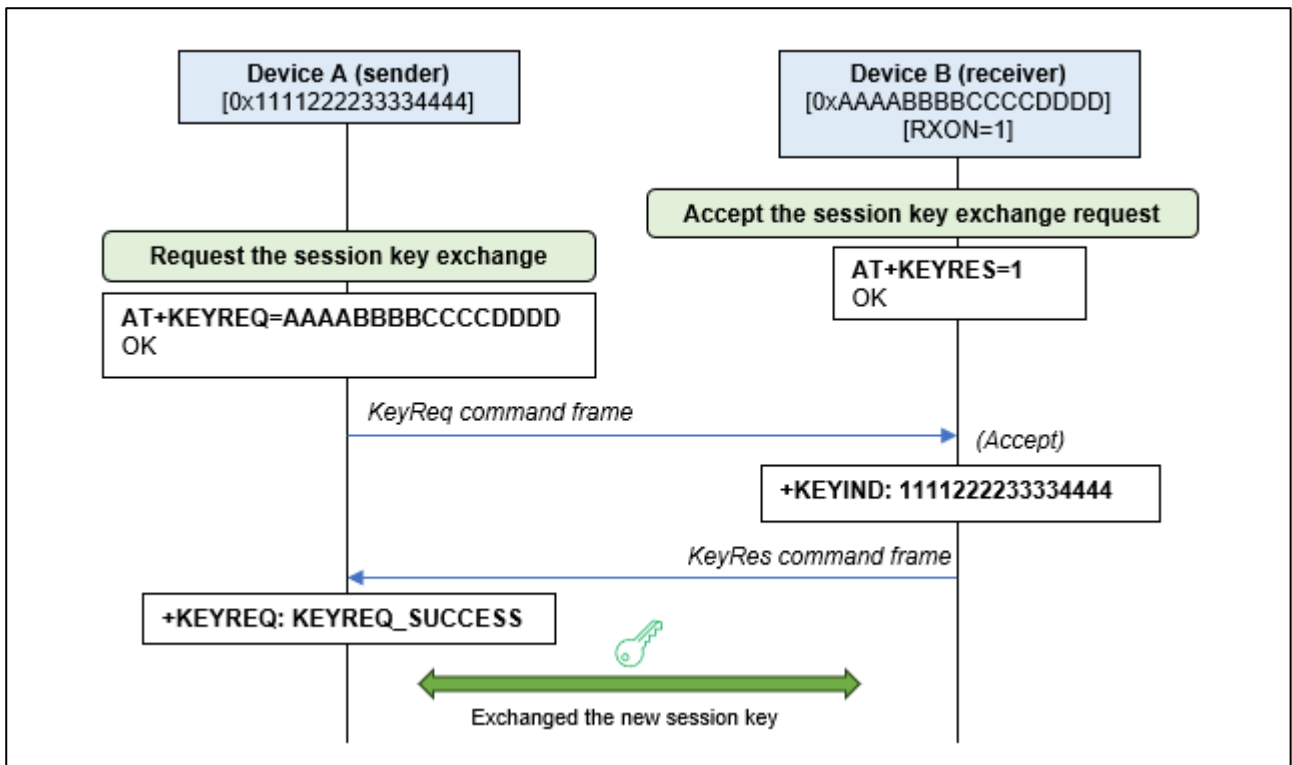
Device A (sender)
[0x1111222233334444]

Device B (receiver)
[0xAAAABBBBCCCCDDDD]
[RXON=1]

Accept the session key exchange request

Request the session key exchange

AT+KEYRES=1
OK

AT+KEYREQ=AAAABBBBCCCCDDDD
OK

KeyReq command frame

(Accept)

+KEYIND: 1111222233334444

KeyRes command frame

+KEYREQ: KEYREQ_SUCCESS

Exchanged the new session key